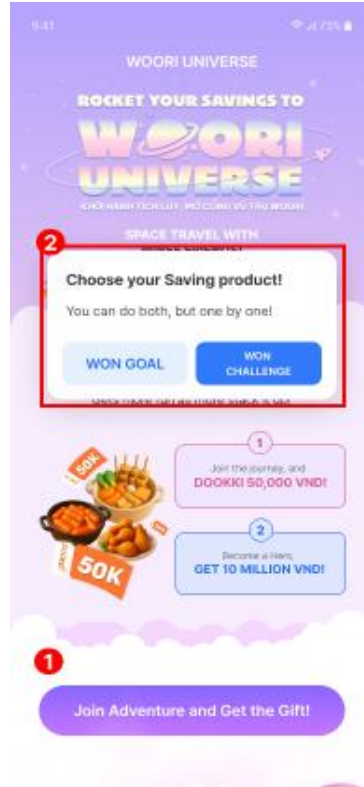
9:41

WOORI UNIVERSE

ROCKET YOUR SAVINGS TO

WOORI UNIVERSE

KHỞI HÀNH TÍCH LŨY, MỞ CỬA VŨ TRỤ WOORI

SPACE TRAVEL WITH

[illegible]

2

Choose your Saving product!

You can do both, but one by one!

WON GOAL

WON CHALLENGE

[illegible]

50K

1

Join the journey, and

DOOKKI 50,000 VND!

2

Become a Hero,

GET 10 MILLION VND!

50K

1

Join Adventure and Get the Gift!